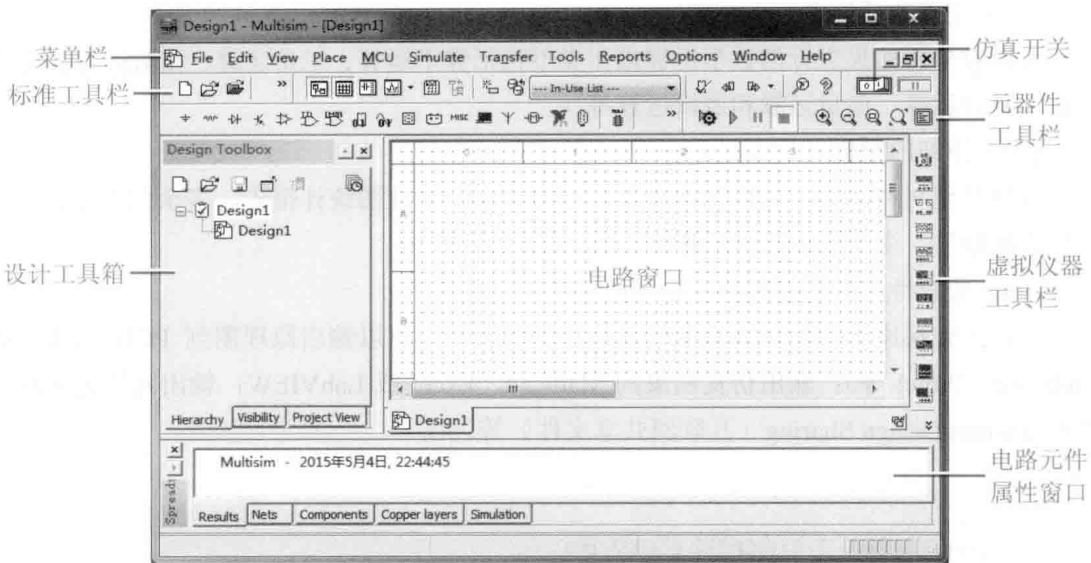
Design1 - Multisim - [Design1]

菜单栏

File Edit View Place MCU Simulate Transfer Tools Reports Options Window Help

仿真开关

标准工具栏

--- In-Use List ---

元器件工具栏

Design Toolbox

Design1

Design1

设计工具箱

电路窗口

虚拟仪器工具栏

Hierarchy Visibility Project View

Design1

Multisim - 2015年5月4日, 22:44:45

电路元件属性窗口

Spreadsheet

Results Nets Components Copper layers Simulation